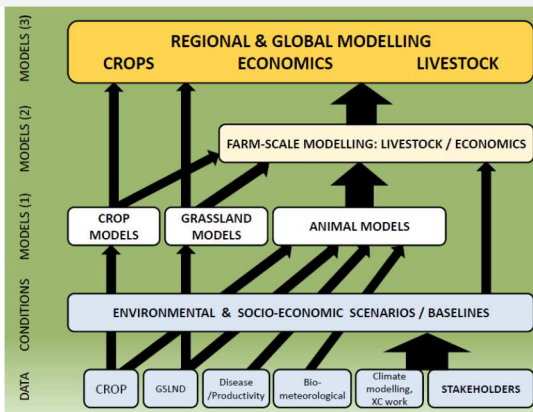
MODELS (3)
REGIONAL & GLOBAL MODELLING
CROPS ECONOMICS LIVESTOCK

MODELS (2)
FARM-SCALE MODELLING: LIVESTOCK / ECONOMICS

MODELS (1)
CROP MODELS
GRASSLAND MODELS
ANIMAL MODELS

CONDITIONS
ENVIRONMENTAL & SOCIO-ECONOMIC SCENARIOS / BASELINES

DATA
CROP
GSLND
Disease /Productivity
Bio-meteorological
Climate modelling, XC work
STAKEHOLDERS